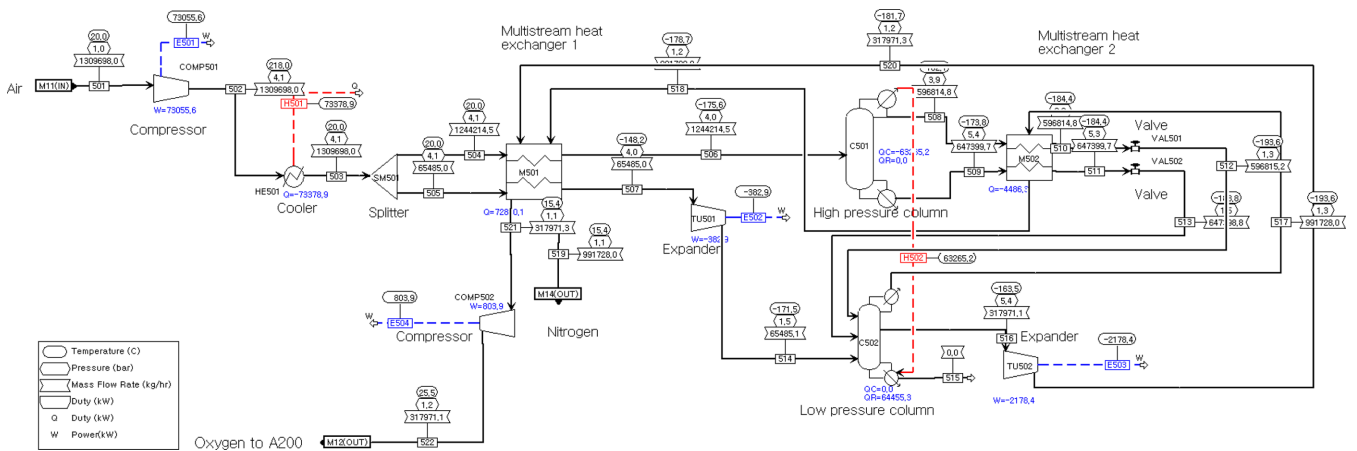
73055,6
E501
W
20,0
1,0
1309698,0
COMP501
Air
M11(IN)
501
502
W=73055,6
Compressor
218,0
4,1
1309698,0
Q
H501
73378,9
20,0
4,1
1309698,0
503
HE501
Q=-73378,9
Cooler
SM501
Splitter
20,0
4,1
65485,0
505
20,0
4,1
1244214,5
504
Multistream heat exchanger 1
M501
Q=728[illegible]0,1
521
15,4
1,1
317971,3
15,4
1,1
991728,0
519
M14(OUT)
Nitrogen
-178,7
1,2
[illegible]
518
-175,6
4,0
1244214,5
506
-148,2
4,0
65485,0
507
TU501
-382,9
E502
W
W=-382,9
Expander
-181,7
1,2
317971,3
520
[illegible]
3,9
596814,8
508
C501
QC=-63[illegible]5,2
QR=0,0
High pressure column
-173,8
5,4
647399,7
509
Multistream heat exchanger 2
-184,4
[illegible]
596814,8
510
-184,4
5,3
647399,7
M502
Q=-4486,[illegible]
Valve
VAL501
VAL502
Valve
511
-193,6
1,3
596815,2
512
-1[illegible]8
1,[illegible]
647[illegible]8,8
513
-193,6
1,3
991728,0
517
H502
63265,2
-171,5
1,5
65485,1
514
C502
QC=0,0
QR=64455,3
Low pressure column
0,0
515
-163,5
5,4
317971,1
516
Expander
TU502
-2178,4
E503
W
W=-2178,4
803,9
W
E504
COMP502
W=803,9
Compressor
25,5
1,2
317971,1
522
M12(OUT)
Oxygen to A200
Temperature (C)
Pressure (bar)
Mass Flow Rate (kg/hr)
Duty (kW)
Q Duty (kW)
W Power(kW)